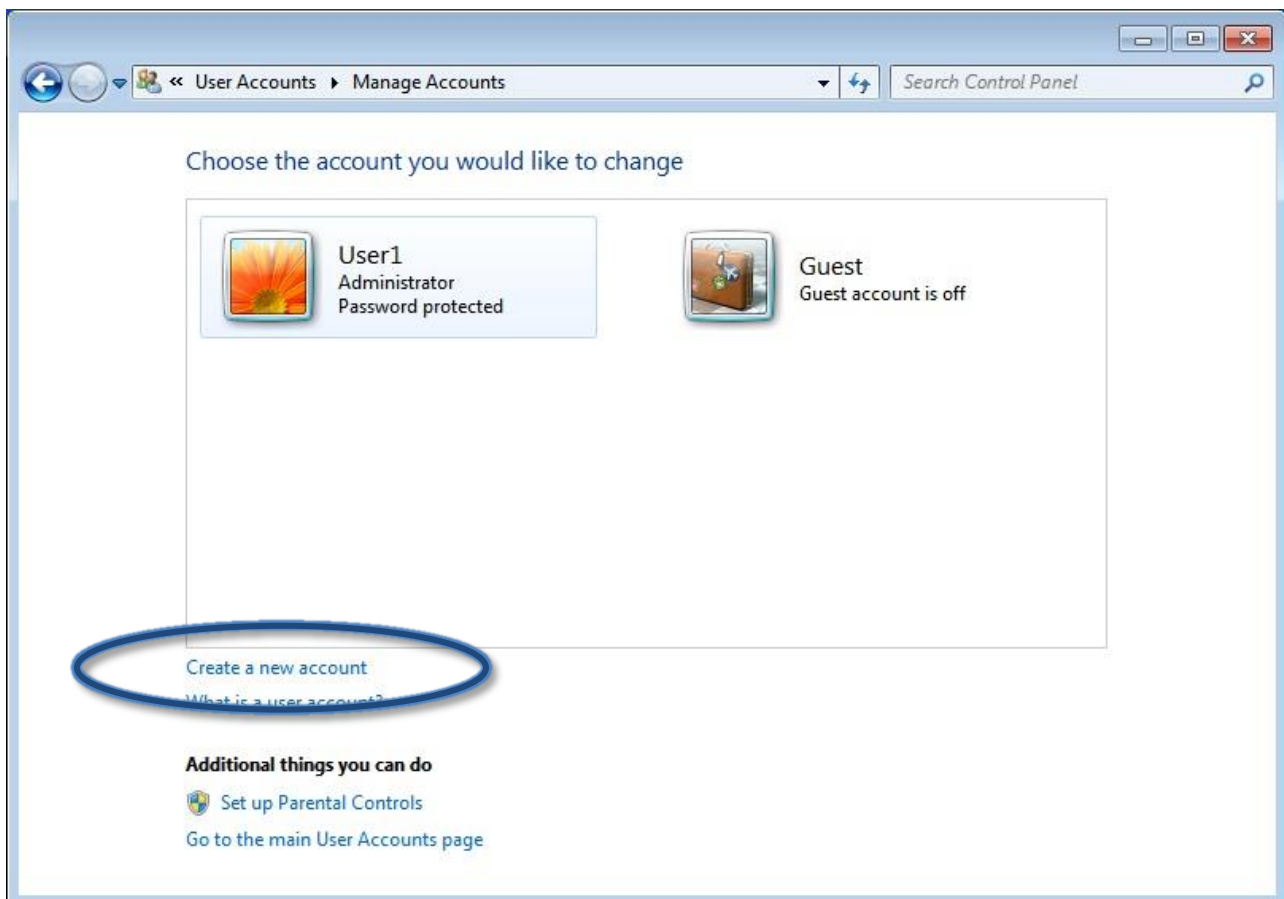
« User Accounts ▸ Manage Accounts

Search Control Panel

Choose the account you would like to change

User1
Administrator
Password protected

Guest
Guest account is off

Create a new account

What is a user account?

Additional things you can do

Set up Parental Controls

Go to the main User Accounts page